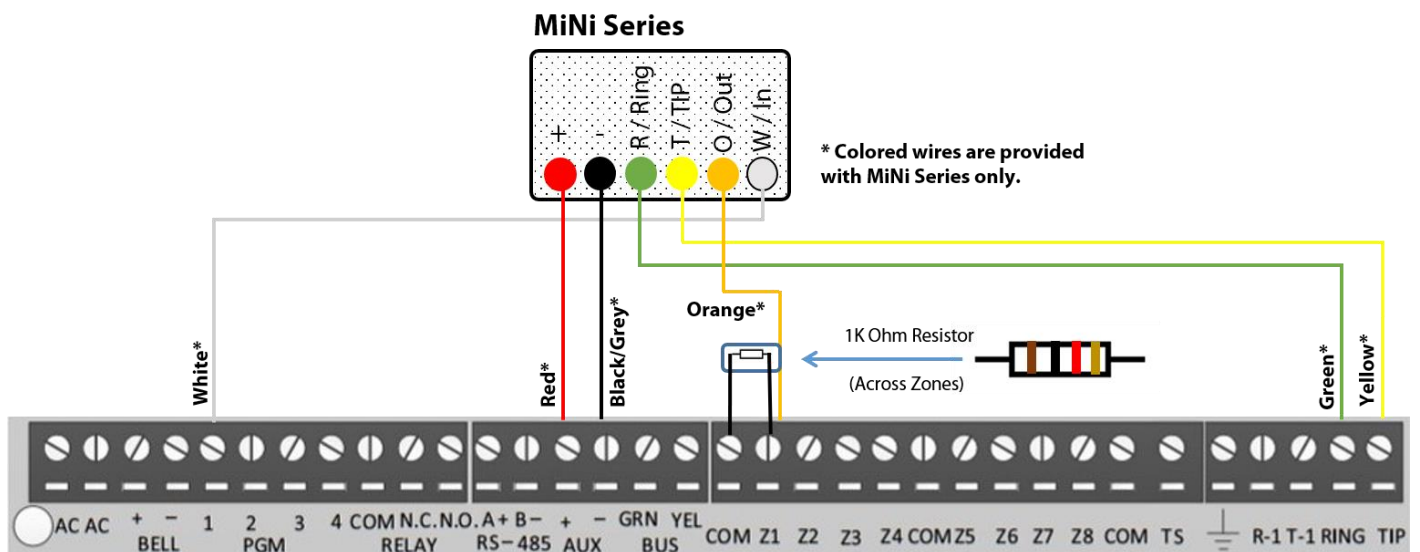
MiNi Series

+
-
R / Ring
T / TIP
O / Out
W / In

* Colored wires are provided with MiNi Series only.

White*
Red*
Black/Grey*
Orange*
1K Ohm Resistor
(Across Zones)
Green*
Yellow*

AC AC + − BELL 1 2 PGM 3 4 COM N.C. N.O. RELAY A+ B− RS−485 + − AUX GRN YEL BUS COM Z1 Z2 Z3 Z4 COM Z5 Z6 Z7 Z8 COM TS R-1 T-1 RING TIP